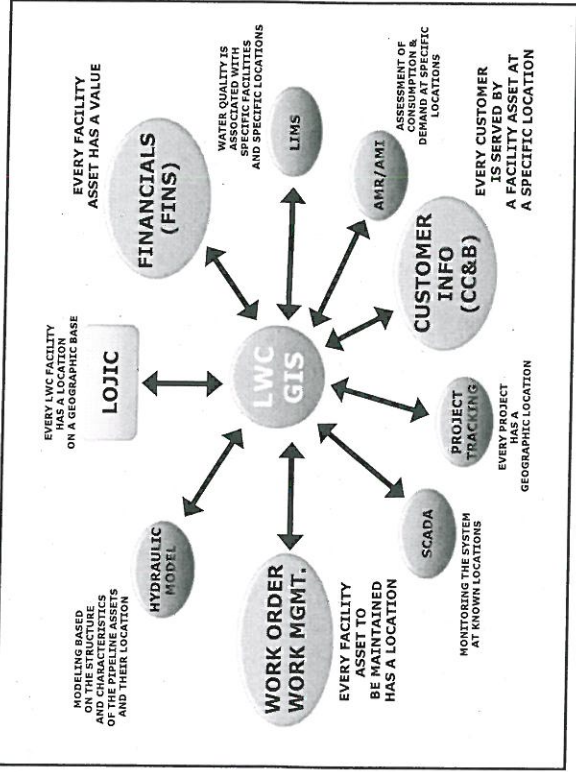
LWC GIS

LOJIC

EVERY LWC FACILITY HAS A LOCATION ON A GEOGRAPHIC BASE

FINANCIALS (FINS)

EVERY FACILITY ASSET HAS A VALUE

LIMS

WATER QUALITY IS ASSOCIATED WITH SPECIFIC FACILITIES AND SPECIFIC LOCATIONS

AMR/AMI

ASSESSMENT OF CONSUMPTION & DEMAND AT SPECIFIC LOCATIONS

CUSTOMER INFO (CC&B)

EVERY CUSTOMER IS SERVED BY A FACILITY ASSET AT A SPECIFIC LOCATION

PROJECT TRACKING

EVERY PROJECT HAS A GEOGRAPHIC LOCATION

SCADA

MONITORING THE SYSTEM AT KNOWN LOCATIONS

WORK ORDER WORK MGMT.

EVERY FACILITY ASSET TO BE MAINTAINED HAS A LOCATION

HYDRAULIC MODEL

MODELING BASED ON THE STRUCTURE AND CHARACTERISTICS OF THE PIPELINE ASSETS AND THEIR LOCATION